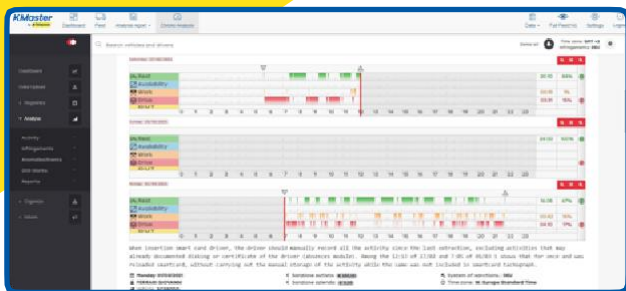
K-Master

Dashboard Fleet Analysis report Drivers Analysis

Dates Fuel Reports Settings Login

Search vehicles and drivers

Dashboard

Vehicles

Reports

Analysis

Activity

Infringements

Anomalies

Drill Works

Reports

Expenses

Users

Availability

Work

Drive

Rest

0 1 2 3 4 5 6 7 8 9 10 11 12 13 14 15 16 17 18 19 20 21 22 23 24

When insertion smart card driver, the driver should manually record all the activity since the last extraction, including activities that may already documented dialing or certificate of the driver (absences module). Among the 12:11 of 17/02 and 7:05 of 18/02 I shows that for once and was included overfill, without carrying out the manual storage of the activity while the card was not included in tachograph.

Thursday
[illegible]
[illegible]
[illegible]
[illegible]
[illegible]
System of sanctions: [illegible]
Time zone: W. Europe Standard Time